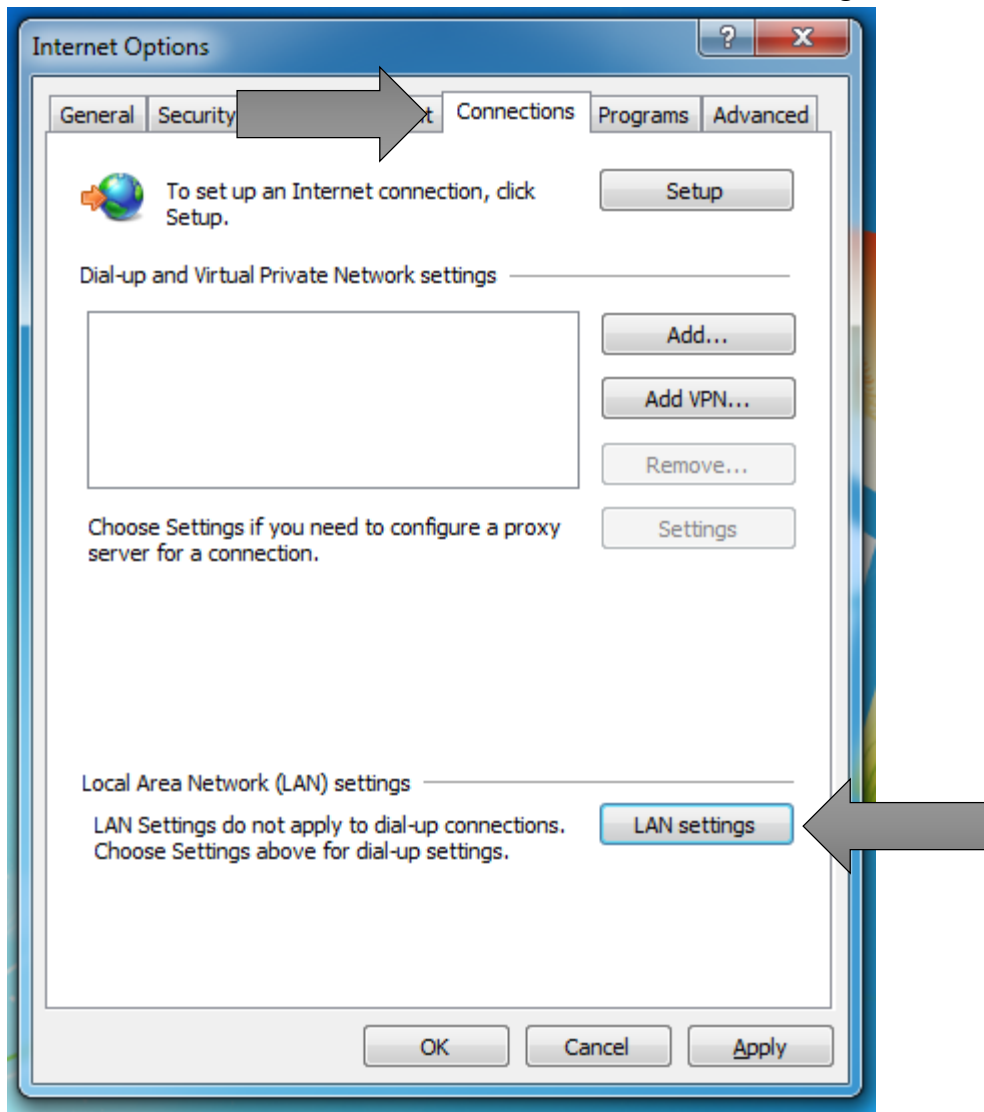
Internet Options

?

X

General

Security

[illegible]t

Connections

Programs

Advanced

To set up an Internet connection, click Setup.

Setup

Dial-up and Virtual Private Network settings

Add...

Add VPN...

Remove...

Choose Settings if you need to configure a proxy server for a connection.

Settings

Local Area Network (LAN) settings

LAN Settings do not apply to dial-up connections. Choose Settings above for dial-up settings.

LAN settings

OK

Cancel

Apply